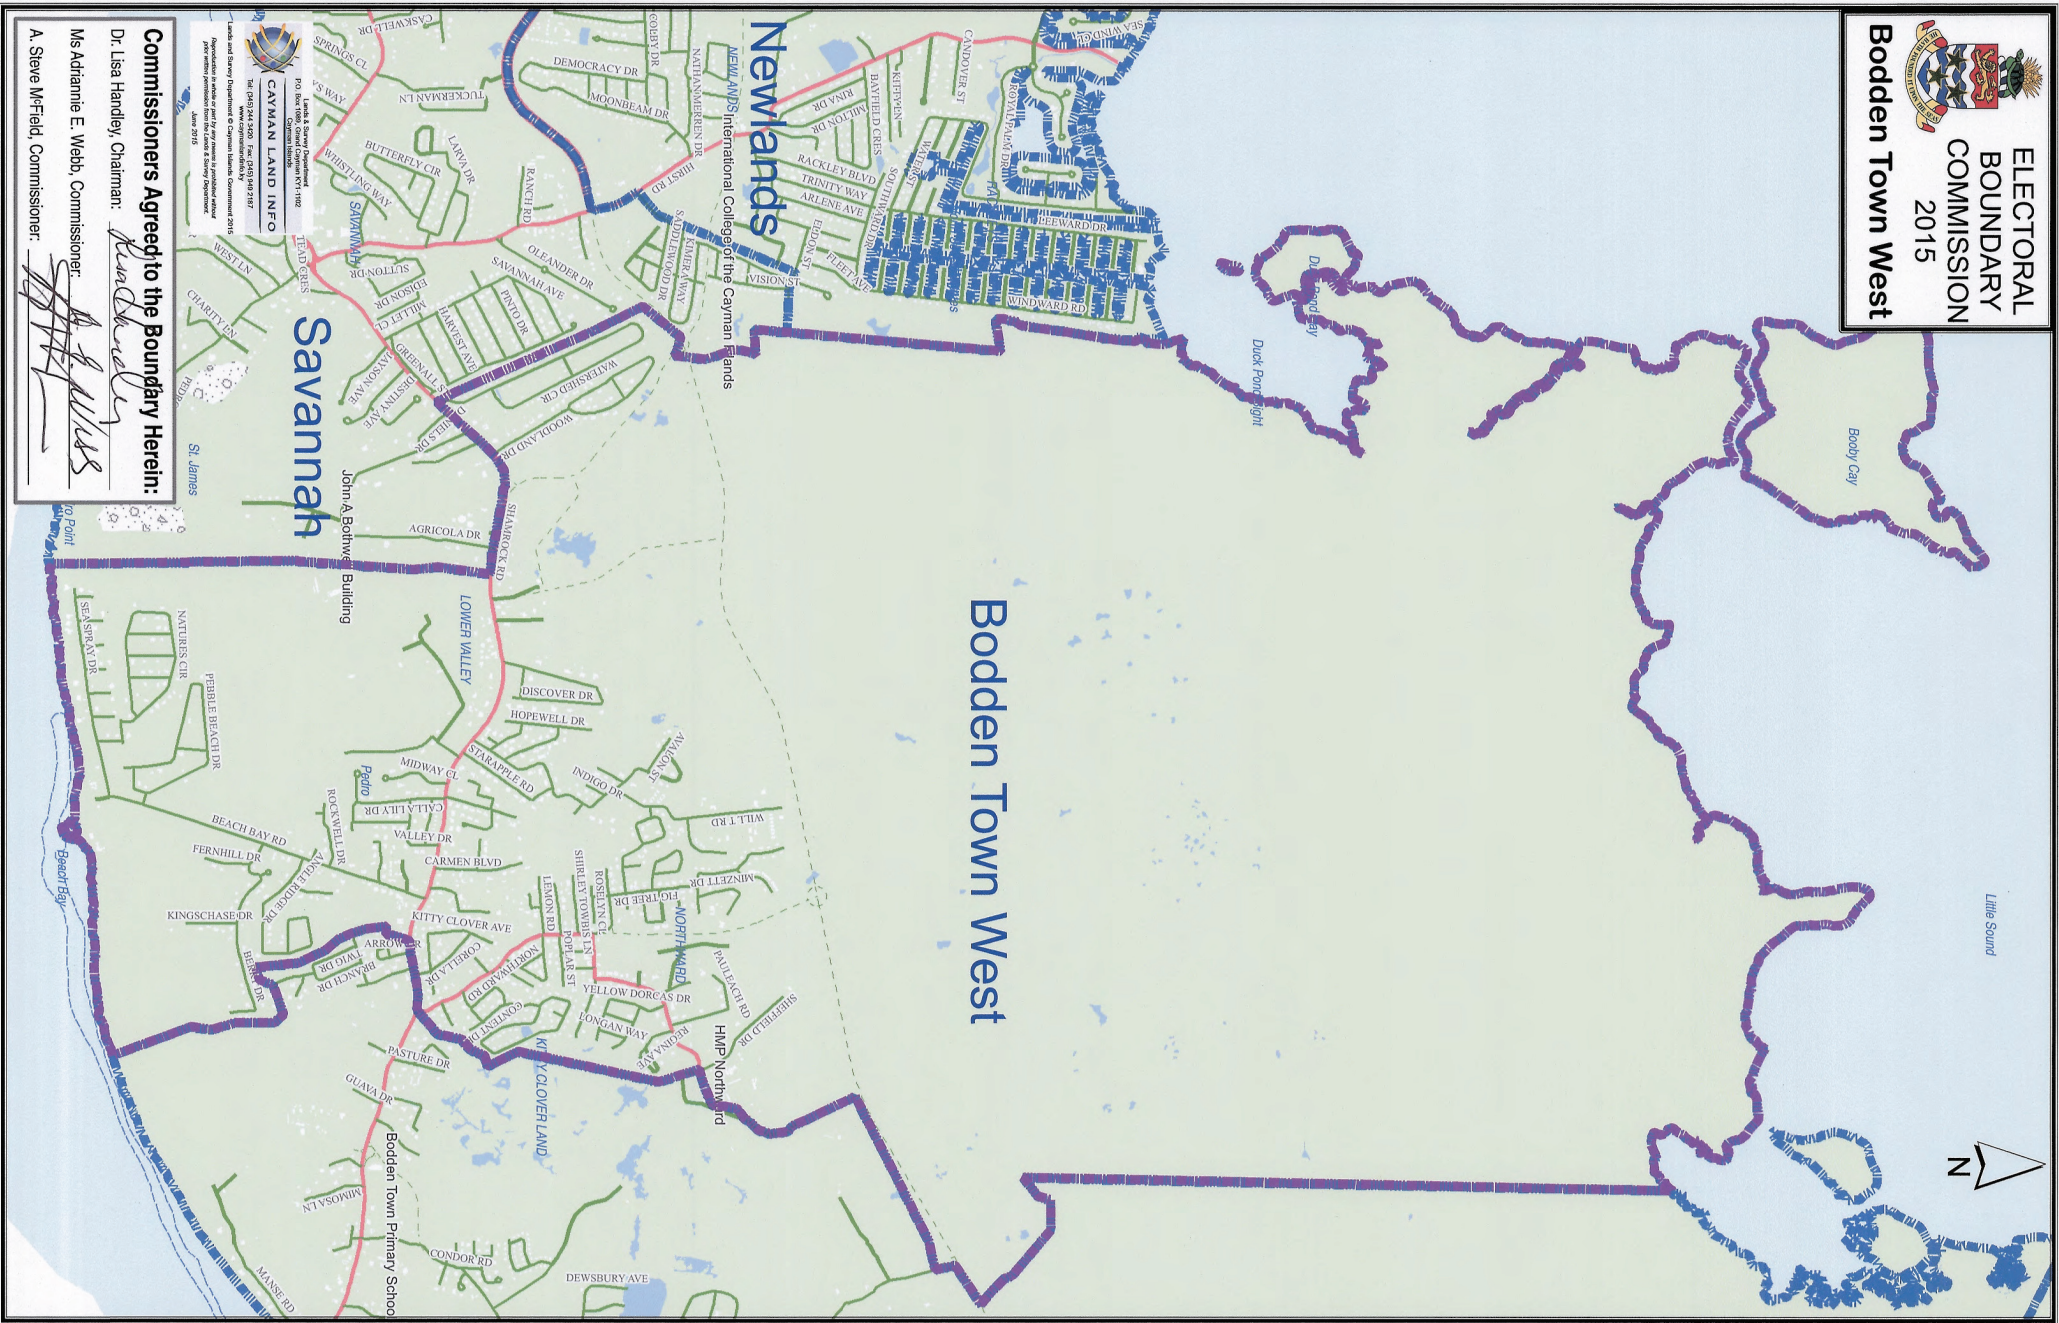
ELECTORAL BOUNDARY COMMISSION 2015
Bodden Town West

Commissioners Agreed to the Boundary Herein:
Dr. Lisa Handley, Chairman: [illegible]
Ms Adriannie E. Webb, Commissioner: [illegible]
A. Steve McField, Commissioner: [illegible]

Lands & Survey Department
P.O. Box 1089, Grand Cayman KY1-1102
Cayman Islands
CAYMAN LAND INFO
Tel: (345) 244-3420 Fax: (345) 949 2187
www.caymanlandinfo.ky
Lands and Survey Department © Cayman Islands Government 2015
Reproduction in whole or part by any means is prohibited without prior written permission from the Lands & Survey Department.
June 2015

Newlands
Savannah
Bodden Town West

International College of the Cayman Islands
John A. Bothwell Building
HMP Northward
Bodden Town Primary School

Duck Pond Bight
Duck Pond Cay
Booby Cay
Little Sound
St. James
Pedro
Beach Bay

CASKWELL DR
SPRINGS CL
TUCKERMAN LN
DEMOCRACY DR
MOONBEAM DR
COLBY DR
NATHANMERREN DR
HIRST RD
RANCH RD
LARVA DR
BUTTERFLY CIR
WHISTLING WAY
SAVANNAH
CANDOVER ST
ROYAL PALM DR
KIEFFYN
BAYFIELD CRES
RINA DR
MILTON DR
RACKLEY BLVD
TRINITY WAY
ARLENE AVE
EDON ST
FLEET AVE
SOUTHWARD DR
WATERS ST
LEEWARD DR
WINDWARD RD
SEA WIND CL
VISION ST
SADDLEWOOD DR
KIMBERA WAY
OLEANDER DR
SAVANNAH AVE
PINTO DR
SUTTON DR
EDISON DR
MILLET CL
HARVEST AVE
GREENALL ST
WATERSHED CIR
WOODLAND DR
JAXSON AVE
DESTINY AVE
WEST LN
CHARITY LN
LEAD CRES
AGRICOLA DR
SHAMROCK RD
LOWER VALLEY
SEA SPRAY DR
NATURES CIR
PEBBLE BEACH DR
DISCOVER DR
HOPEWELL DR
STARAPPLE RD
AVALON ST
INDIGO DR
MIDWAY CL
CALLA LILY DR
ROCKWELL DR
VALLEY DR
WILL T RD
BEACH BAY RD
FERNHILL DR
ANGLE RIDGE DR
CARMEN BLVD
MINZETT DR
FIG TREE DR
ROSELYN CL
SHIRLEY TOWBIS LN
LEMON RD
KINGSCHASE DR
KITTY CLOVER AVE
NORTHWARD
ARROW
CORELLA DR
TWIG DR
BRANCH DR
BERRY DR
NORTHWARD RD
POPLAR ST
YELLOW DORCAS DR
PAULEACH RD
SHEFFIELD DR
CONTENT DR
LONGAN WAY
REGINA AVE
PASTURE DR
KITTY CLOVER LAND
GUAVA DR
MIMOSA LN
CONDOR RD
DEWSBURY AVE
MANSE RD

N